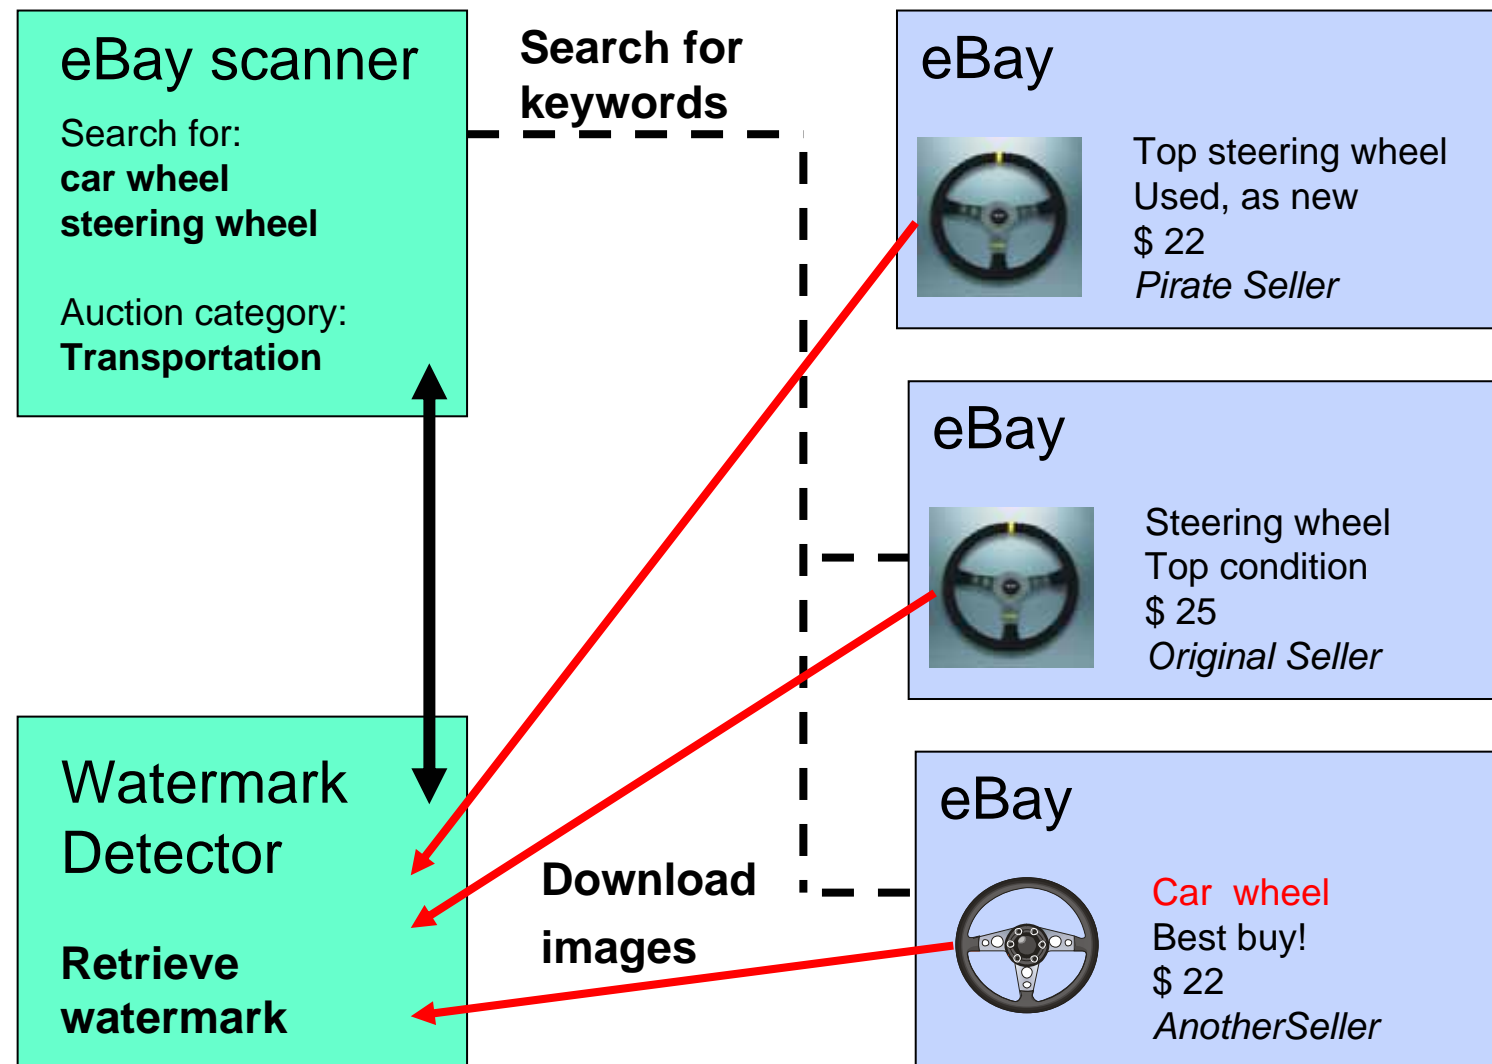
eBay scanner

Search for:
**car wheel**
**steering wheel**

Auction category:
**Transportation**

**Search for keywords**

eBay

Top steering wheel
Used, as new
$ 22
*Pirate Seller*

eBay

Steering wheel
Top condition
$ 25
*Original Seller*

Watermark Detector

**Retrieve watermark**

**Download images**

eBay

Car wheel
Best buy!
$ 22
*AnotherSeller*